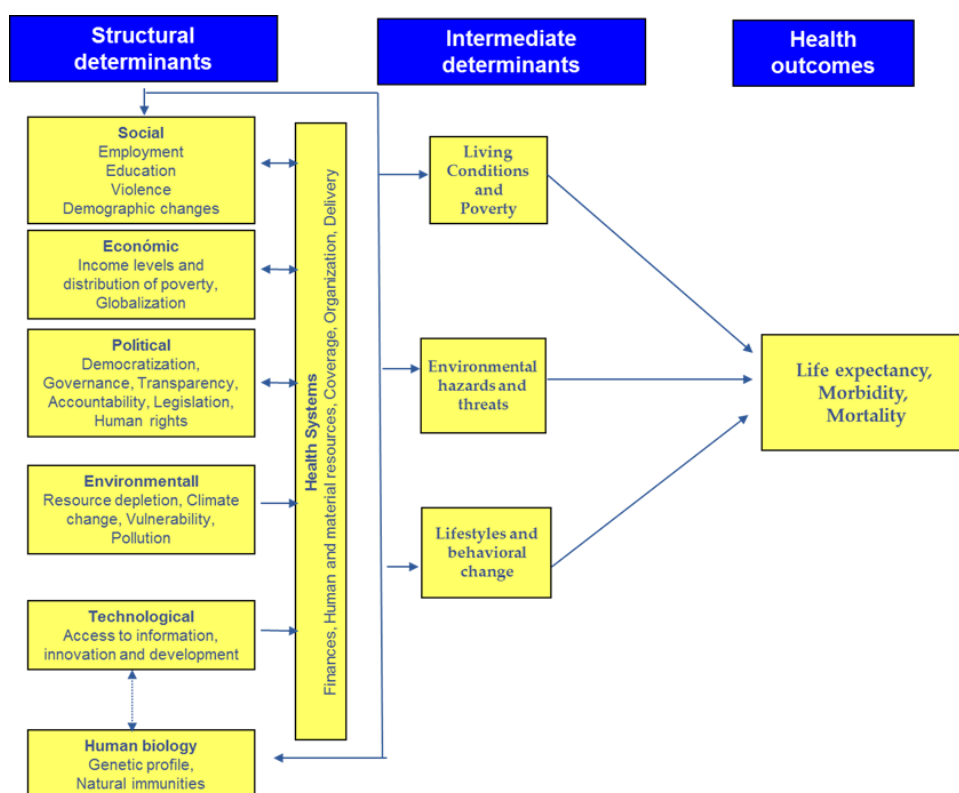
Structural determinants

Intermediate determinants

Health outcomes

Social
Employment
Education
Violence
Demographic changes

Económic
Income levels and distribution of poverty, Globalization

Political
Democratization, Governance, Transparency, Accountability, Legislation, Human rights

Environmentall
Resource depletion, Climate change, Vulnerability, Pollution

Technological
Access to information, innovation and development

Human biology
Genetic profile, Natural immunities

Health Systems
Finances, Human and material resources, Coverage, Organization, Delivery

Living Conditions and Poverty

Environmental hazards and threats

Lifestyles and behavioral change

Life expectancy, Morbidity, Mortality